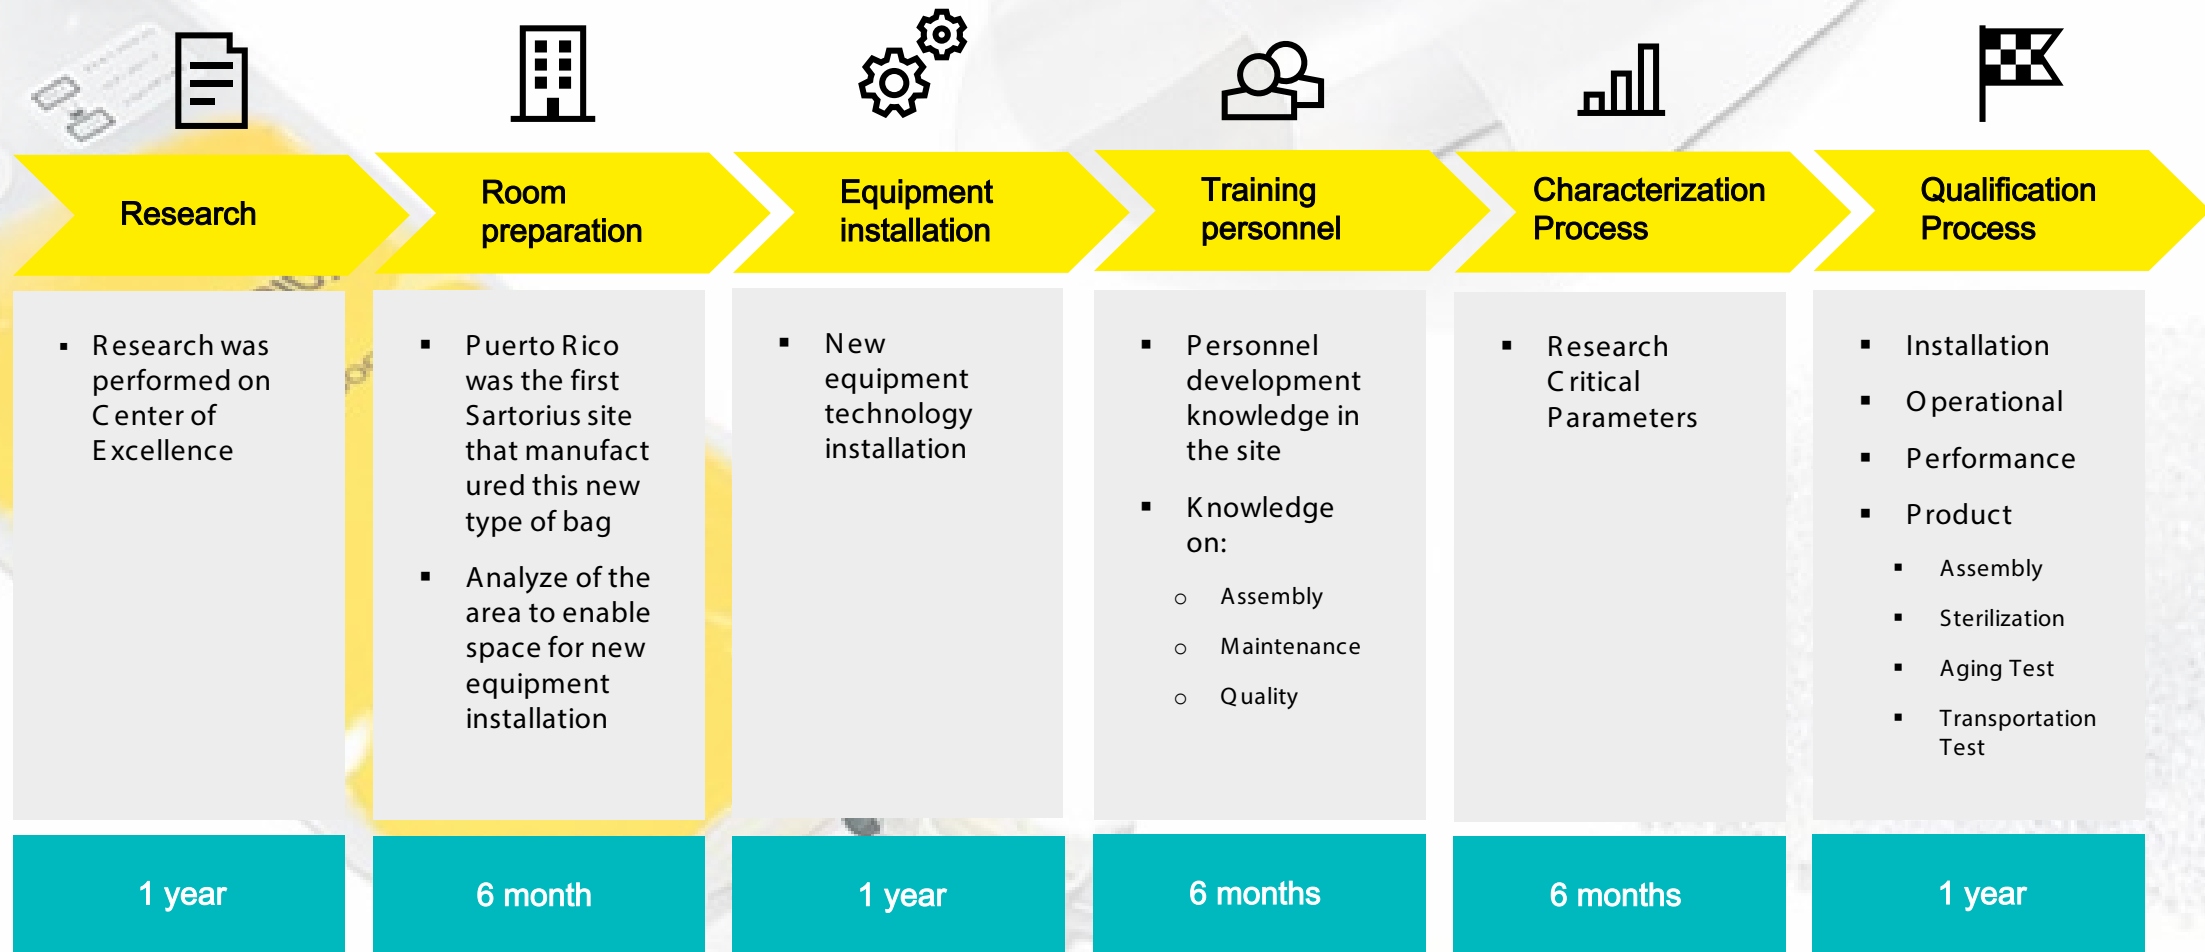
Research

▪ Research was performed on Center of Excellence

1 year

Room preparation

▪ Puerto Rico was the first Sartorius site that manufactured this new type of bag

▪ Analyze of the area to enable space for new equipment installation

6 month

Equipment installation

▪ New equipment technology installation

1 year

Training personnel

▪ Personnel development knowledge in the site

▪ Knowledge on:

○ Assembly

○ Maintenance

○ Quality

6 months

Characterization Process

▪ Research Critical Parameters

6 months

Qualification Process

▪ Installation

▪ Operational

▪ Performance

▪ Product

▪ Assembly

▪ Sterilization

▪ Aging Test

▪ Transportation Test

1 year